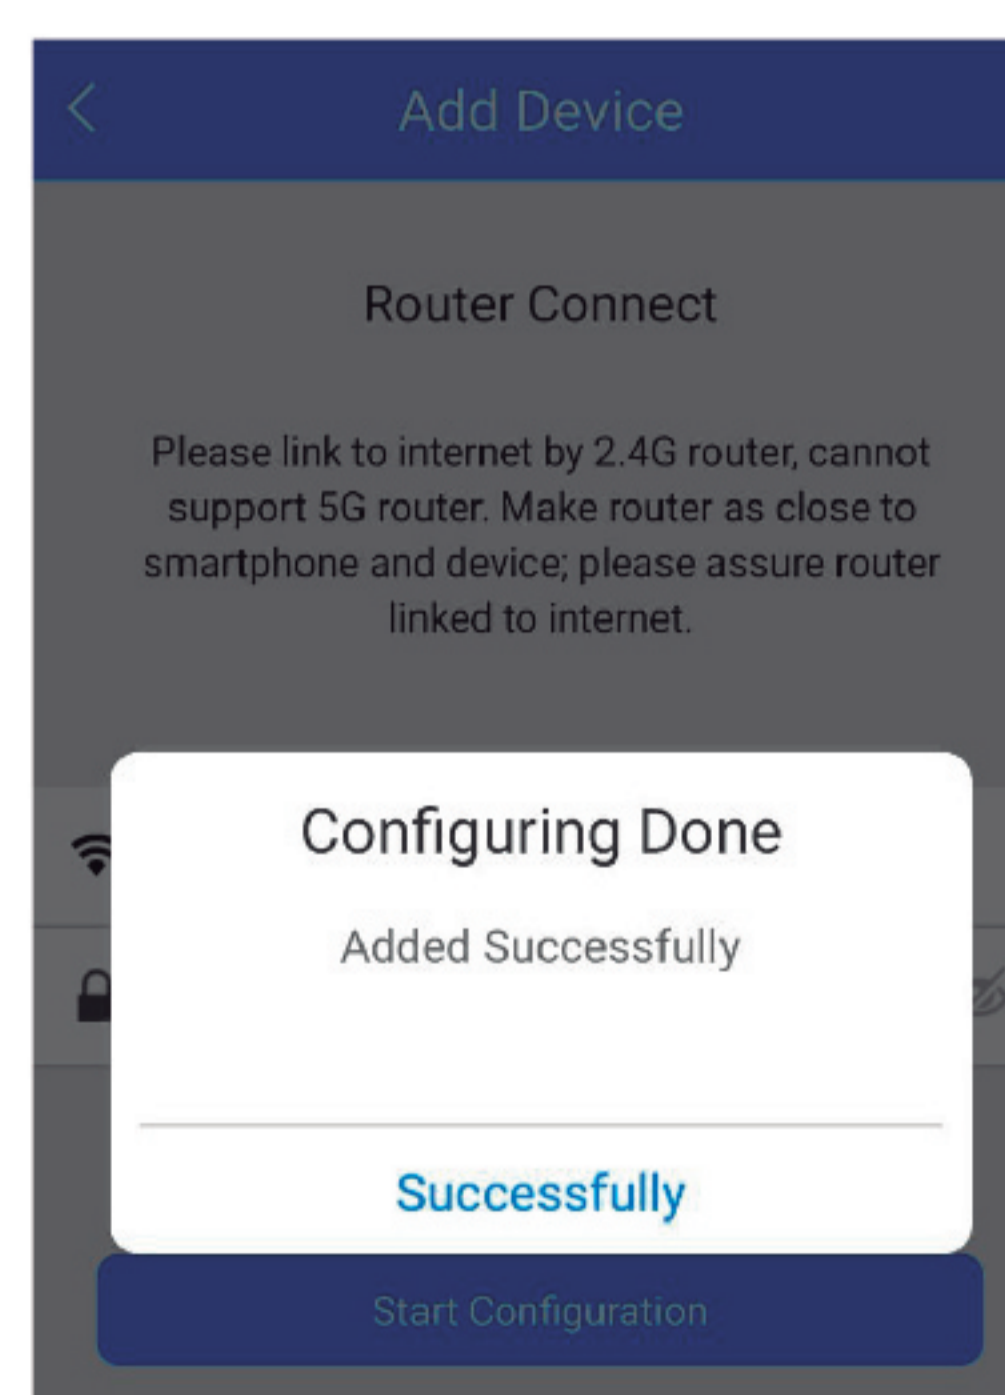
Add Device

Router Connect

Please link to internet by 2.4G router, cannot support 5G router. Make router as close to smartphone and device; please assure router linked to internet.

Configuring Done

Added Successfully

Successfully

Start Configuration